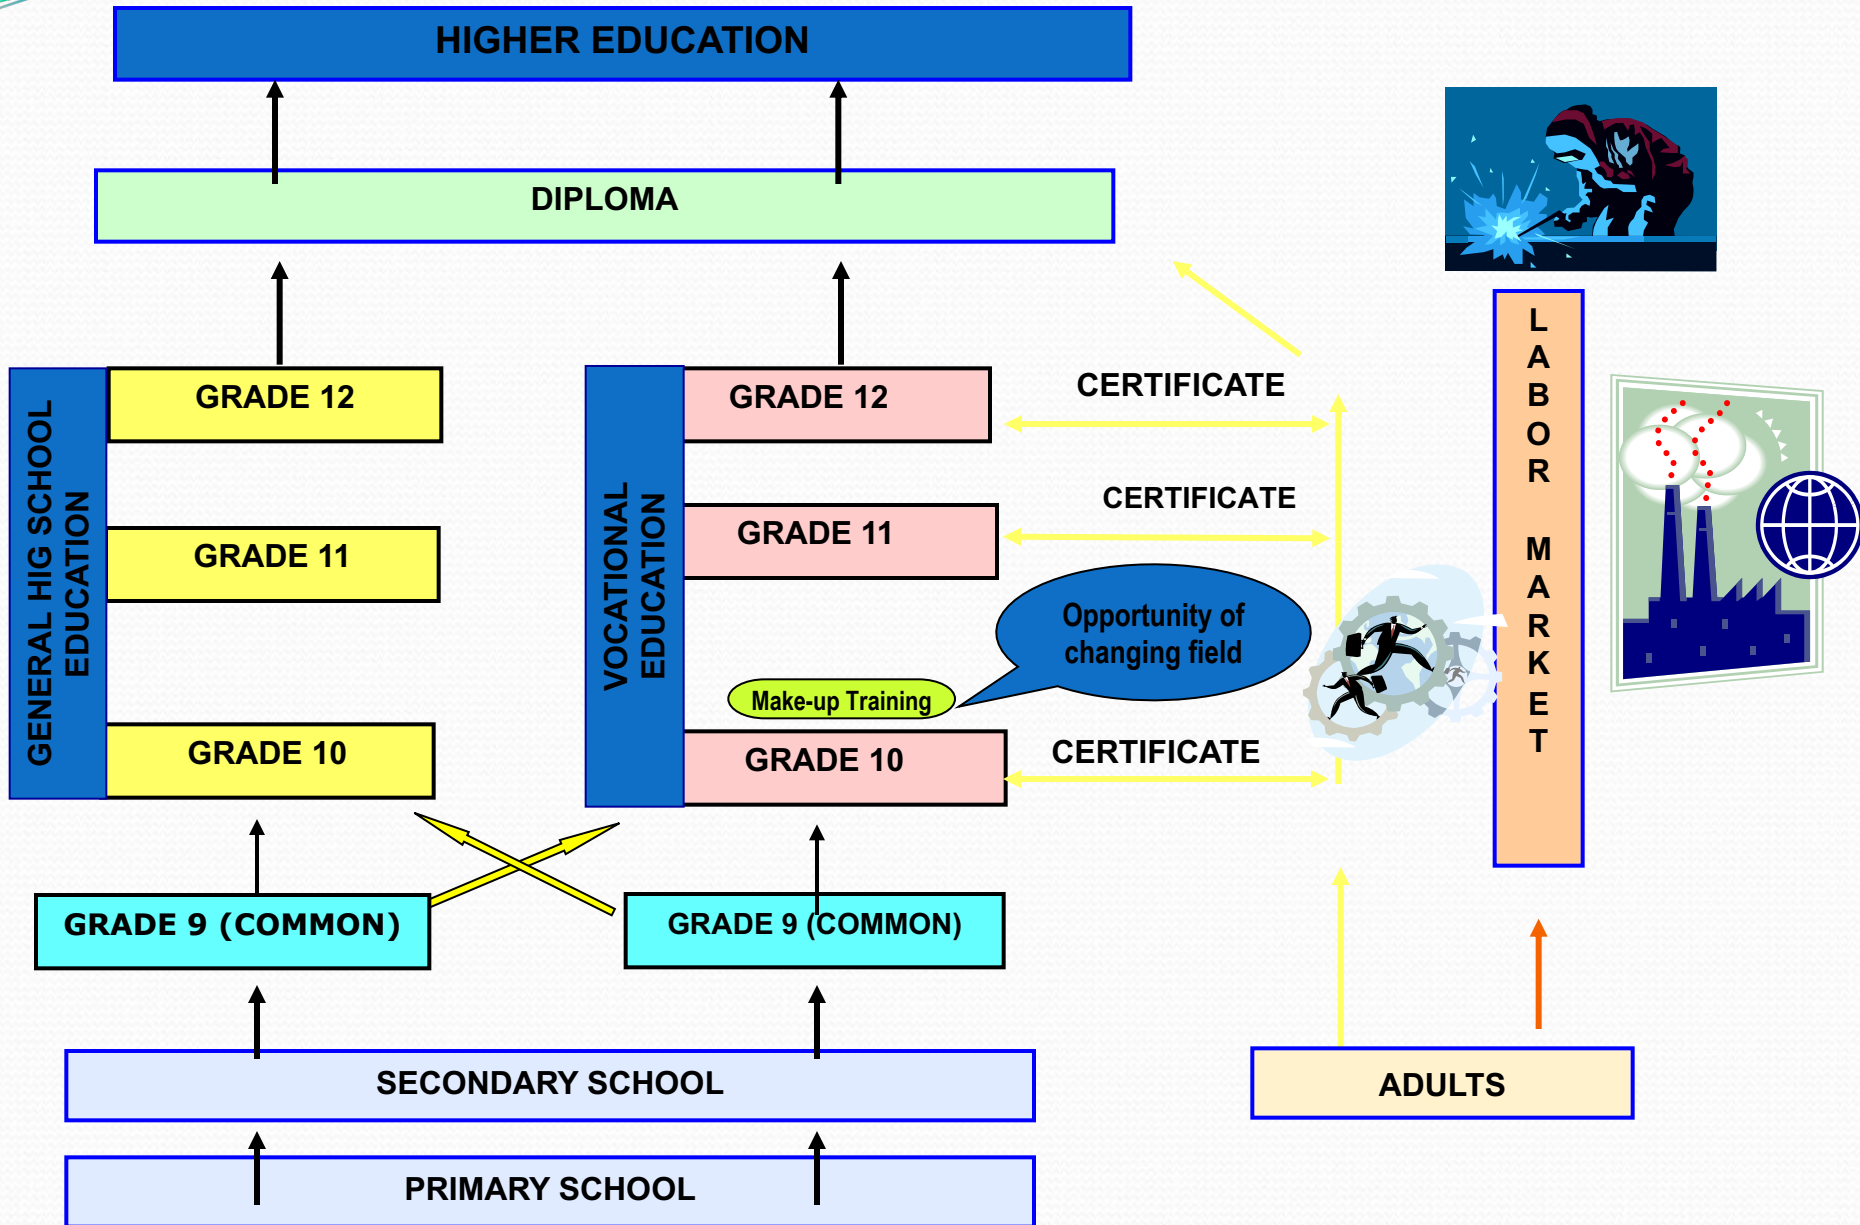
HIGHER EDUCATION

DIPLOMA

GENERAL HIG SCHOOL EDUCATION

GRADE 12

GRADE 11

GRADE 10

VOCATIONAL EDUCATION

GRADE 12

GRADE 11

Make-up Training

GRADE 10

CERTIFICATE

CERTIFICATE

Opportunity of changing field

CERTIFICATE

LABOR MARKET

GRADE 9 (COMMON)

GRADE 9 (COMMON)

SECONDARY SCHOOL

PRIMARY SCHOOL

ADULTS